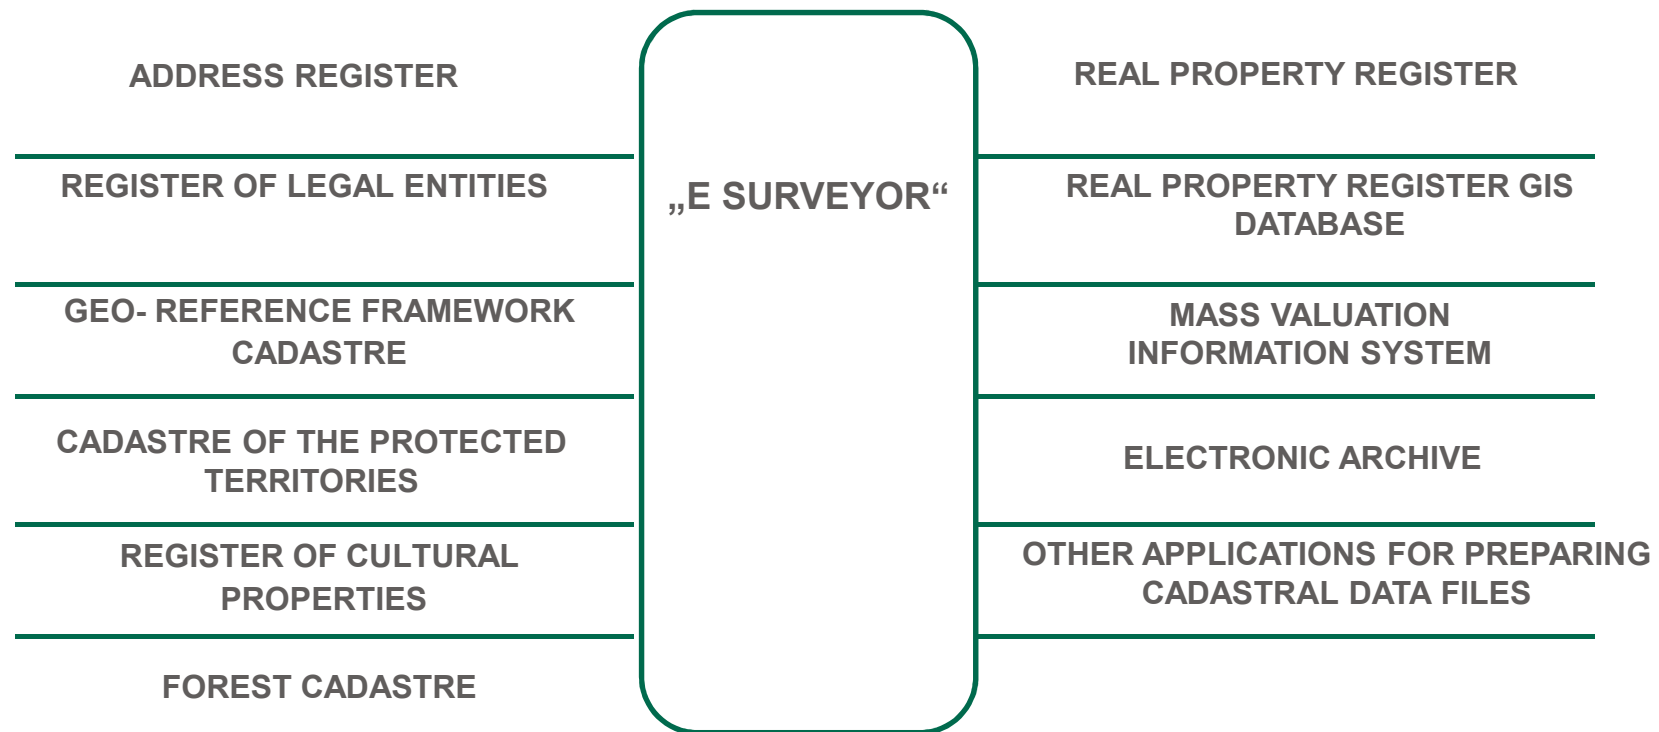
ADDRESS REGISTER

REGISTER OF LEGAL ENTITIES

GEO- REFERENCE FRAMEWORK CADASTRE

CADASTRE OF THE PROTECTED TERRITORIES

REGISTER OF CULTURAL PROPERTIES

FOREST CADASTRE

„E SURVEYOR“

REAL PROPERTY REGISTER

REAL PROPERTY REGISTER GIS DATABASE

MASS VALUATION INFORMATION SYSTEM

ELECTRONIC ARCHIVE

OTHER APPLICATIONS FOR PREPARING CADASTRAL DATA FILES